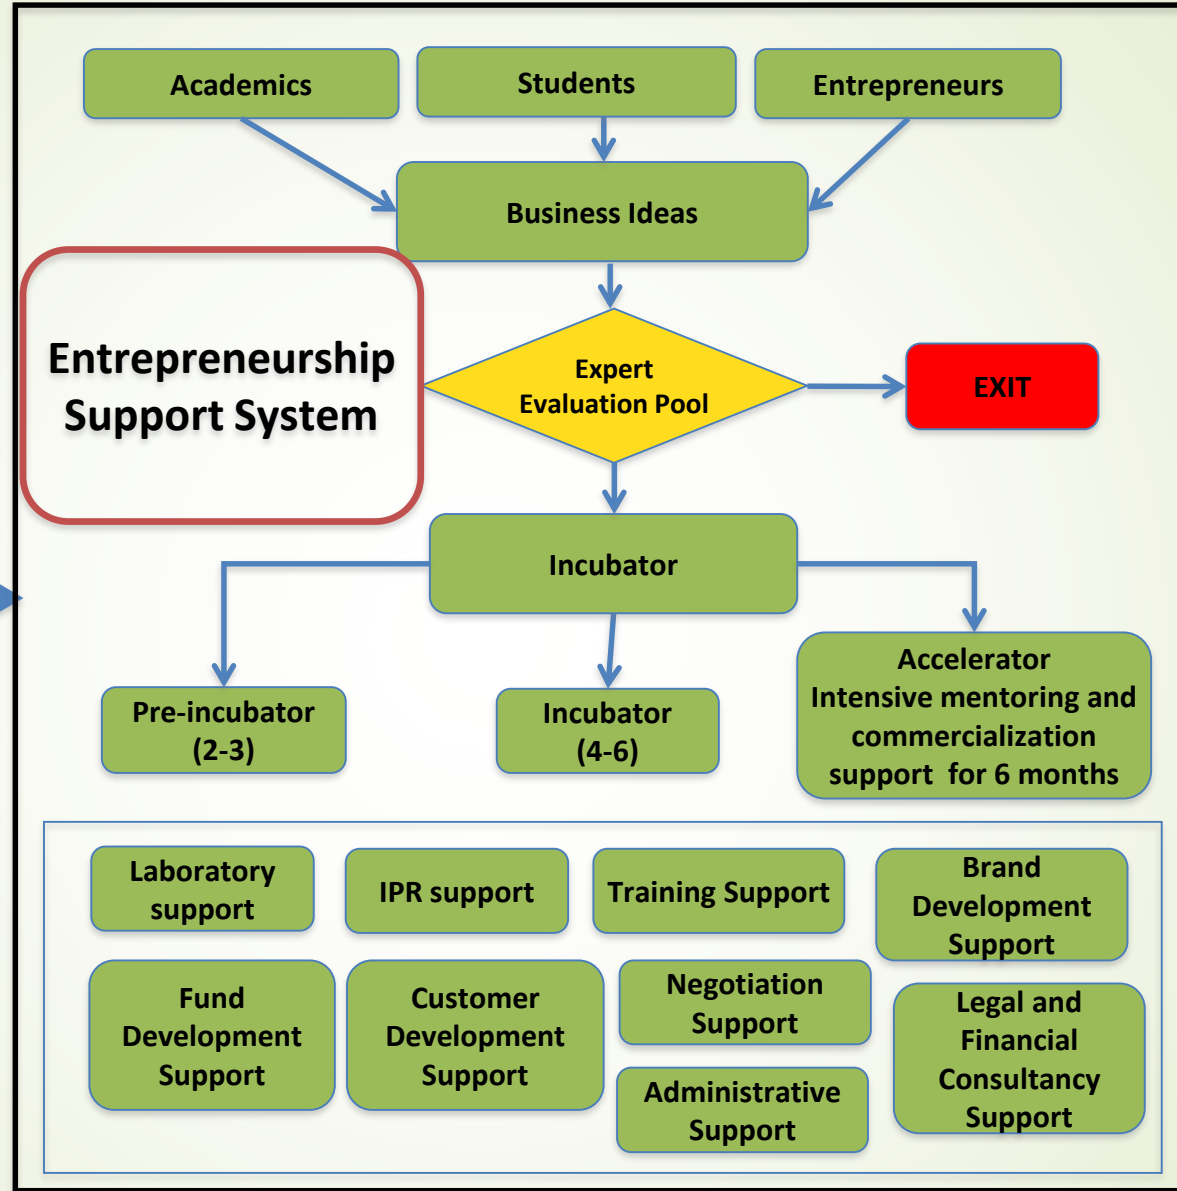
Academics

Students

Entrepreneurs

Business Ideas

Entrepreneurship Support System

Expert Evaluation Pool

EXIT

Incubator

Pre-incubator (2-3)

Incubator (4-6)

Accelerator Intensive mentoring and commercialization support for 6 months

Laboratory support

IPR support

Training Support

Brand Development Support

Fund Development Support

Customer Development Support

Negotiation Support

Administrative Support

Legal and Financial Consultancy Support